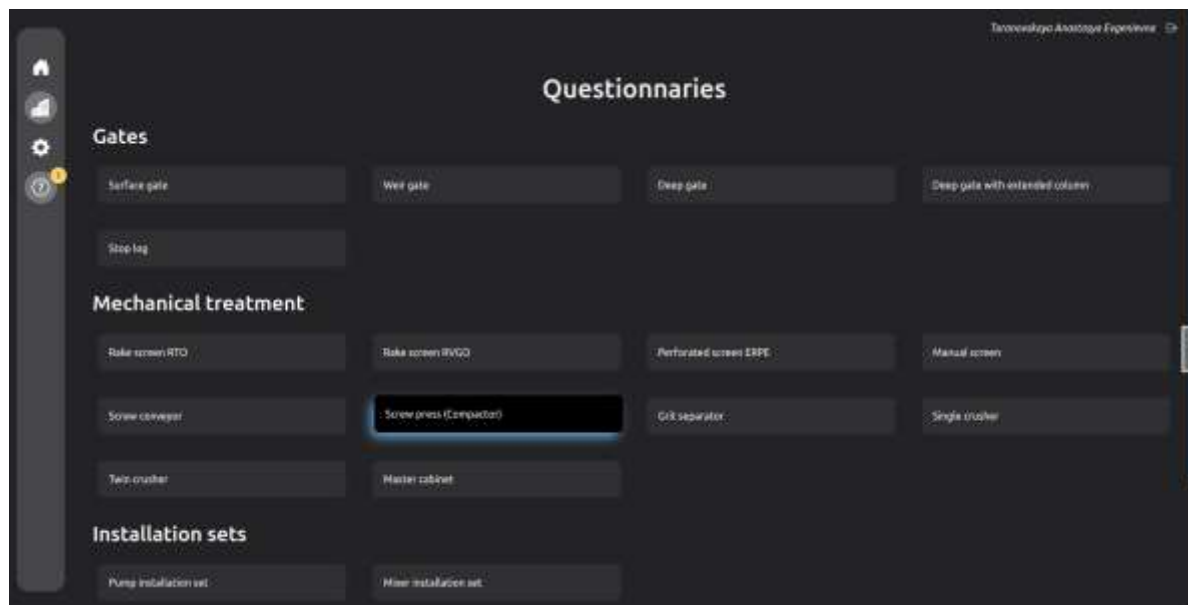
Taranovskaya Anastasya Evgenievna

Questionnaries

Gates

Surface gate

Weir gate

Deep gate

Deep gate with extended column

Stop log

Mechanical treatment

Rake screen RTO

Rake screen RVGO

Perforated screen ERPE

Manual screen

Screw conveyor

Screw press (Compactor)

Grit separator

Single crusher

Twin crusher

Master cabinet

Installation sets

Pump installation set

Mixer installation set